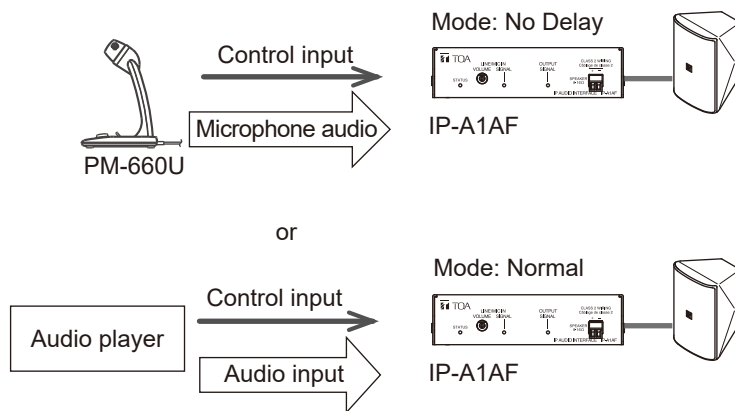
Mode: No Delay

Control input

TOA

STATUS

LINE/MIC IN VOLUME

LINE/MIC IN SIGNAL

OUTPUT SIGNAL

CLASS 2 WIRING

SPEAKER

IP AUDIO INTERFACE IP-A1AF

Microphone audio

IP-A1AF

PM-660U

or

Mode: Normal

Control input

Audio player

TOA

STATUS

LINE/MIC IN VOLUME

LINE/MIC IN SIGNAL

OUTPUT SIGNAL

CLASS 2 WIRING

SPEAKER

IP AUDIO INTERFACE IP-A1AF

Audio input

IP-A1AF